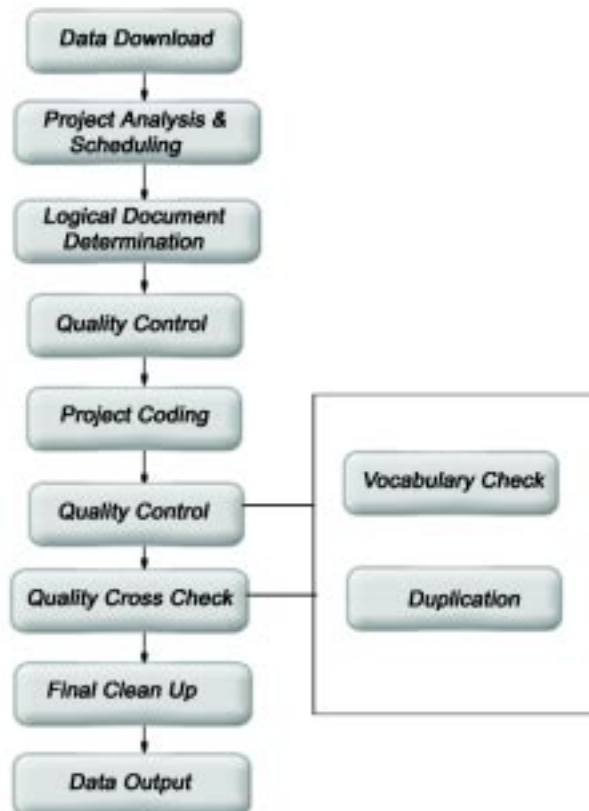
Data Download

Project Analysis & Scheduling

Logical Document Determination

Quality Control

Project Coding

Quality Control

Quality Cross Check

Final Clean Up

Data Output

Vocabulary Check

Duplication